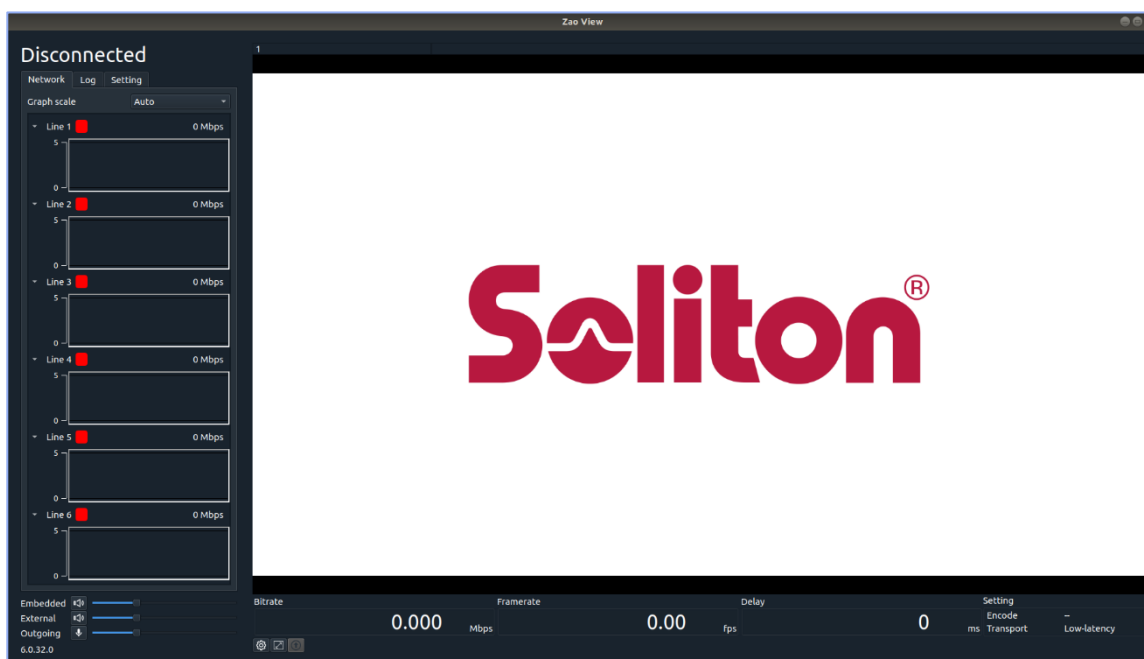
Zao View

Disconnected

Network Log Setting

Graph scale Auto

Line 1 0 Mbps
5
0
Line 2 0 Mbps
5
0
Line 3 0 Mbps
5
0
Line 4 0 Mbps
5
0
Line 5 0 Mbps
5
0
Line 6 0 Mbps
5
0

Embedded
External
Outgoing
6.0.32.0

1

Soliton®

Bitrate
0.000 Mbps
Framerate
0.00 fps
Delay
0 ms
Setting
Encode –
Transport Low-latency